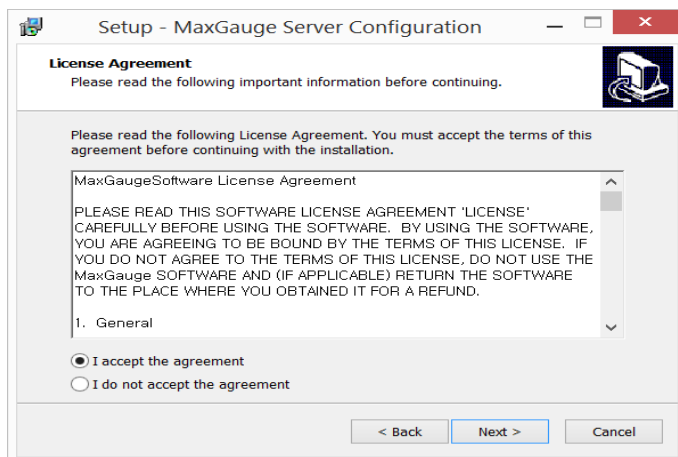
Setup - MaxGauge Server Configuration

License Agreement
Please read the following important information before continuing.

Please read the following License Agreement. You must accept the terms of this agreement before continuing with the installation.

MaxGaugeSoftware License Agreement

PLEASE READ THIS SOFTWARE LICENSE AGREEMENT 'LICENSE' CAREFULLY BEFORE USING THE SOFTWARE. BY USING THE SOFTWARE, YOU ARE AGREEING TO BE BOUND BY THE TERMS OF THIS LICENSE. IF YOU DO NOT AGREE TO THE TERMS OF THIS LICENSE, DO NOT USE THE MaxGauge SOFTWARE AND (IF APPLICABLE) RETURN THE SOFTWARE TO THE PLACE WHERE YOU OBTAINED IT FOR A REFUND.

1. General

I accept the agreement
I do not accept the agreement

< Back
Next >
Cancel